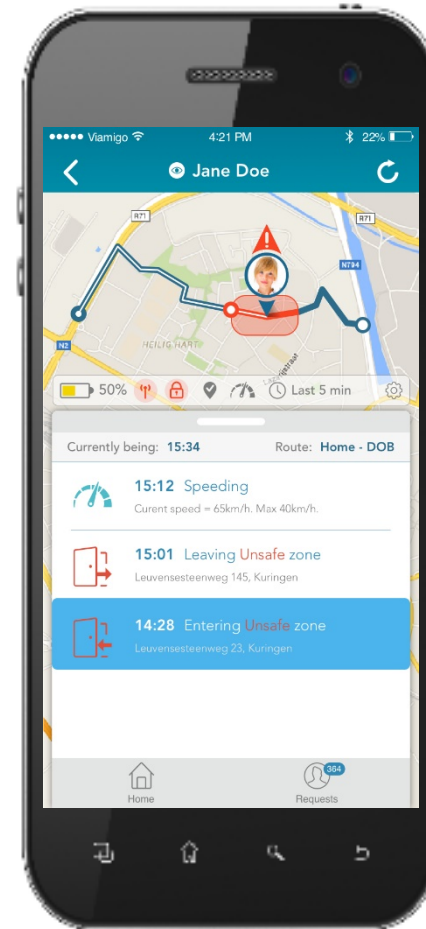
••••• Viamigo 4:21 PM 22%

Jane Doe

R71
R71
N794
N2
HEILIG HART

50% Last 5 min

Currently being: 15:34 Route: Home - DOB

15:12 Speeding
Curent speed = 65km/h. Max 40km/h.

15:01 Leaving Unsafe zone
Leuvensesteenweg 145, Kuringen

14:28 Entering Unsafe zone
Leuvensesteenweg 23, Kuringen

Home
304
Requests